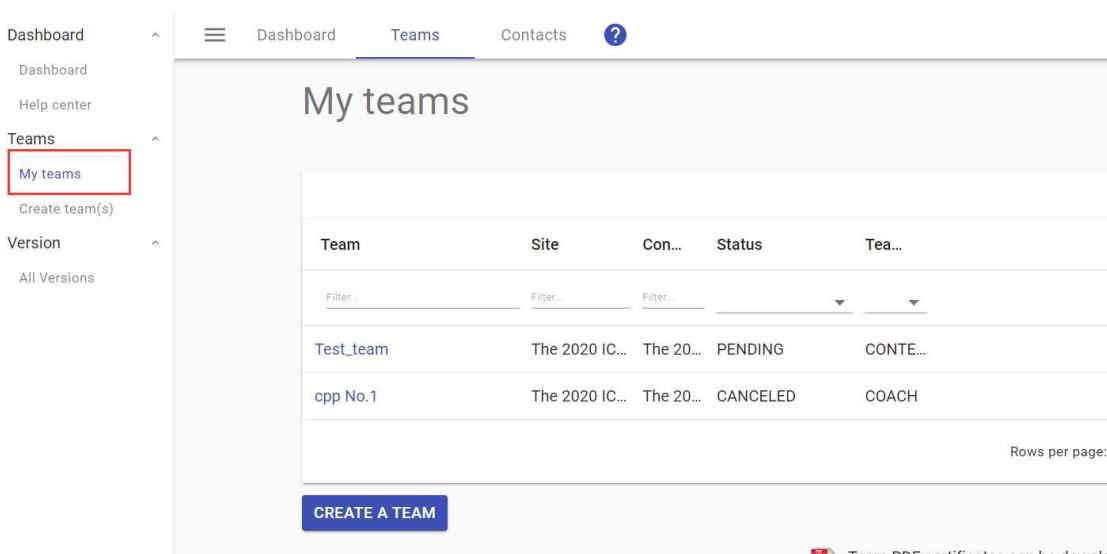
Dashboard

Dashboard

Help center

Teams

My teams

Create team(s)

Version

All Versions

Dashboard Teams Contacts ?

My teams

| Team | Site | Con... | Status | Tea... |
|---|---|---|---|---|
| Filter... | Filter... | Filter... | | |
| Test_team | The 2020 IC... | The 20... | PENDING | CONTE... |
| cpp No.1 | The 2020 IC... | The 20... | CANCELED | COACH |

Rows per page:

CREATE A TEAM

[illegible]